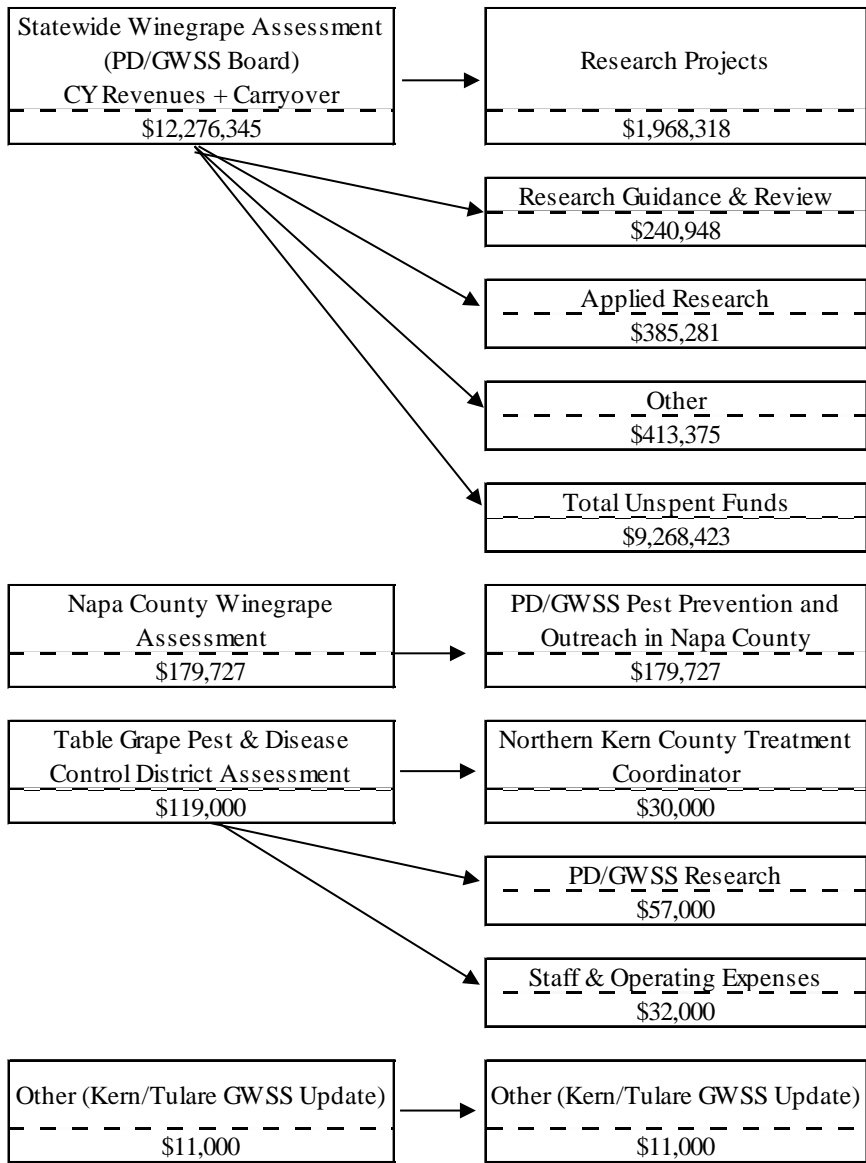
Statewide Winegrape Assessment (PD/GWSS Board) CY Revenues + Carryover
$12,276,345

Research Projects
$1,968,318

Research Guidance & Review
$240,948

Applied Research
$385,281

Other
$413,375

Total Unspent Funds
$9,268,423

Napa County Winegrape Assessment
$179,727

PD/GWSS Pest Prevention and Outreach in Napa County
$179,727

Table Grape Pest & Disease Control District Assessment
$119,000

Northern Kern County Treatment Coordinator
$30,000

PD/GWSS Research
$57,000

Staff & Operating Expenses
$32,000

Other (Kern/Tulare GWSS Update)
$11,000

Other (Kern/Tulare GWSS Update)
$11,000